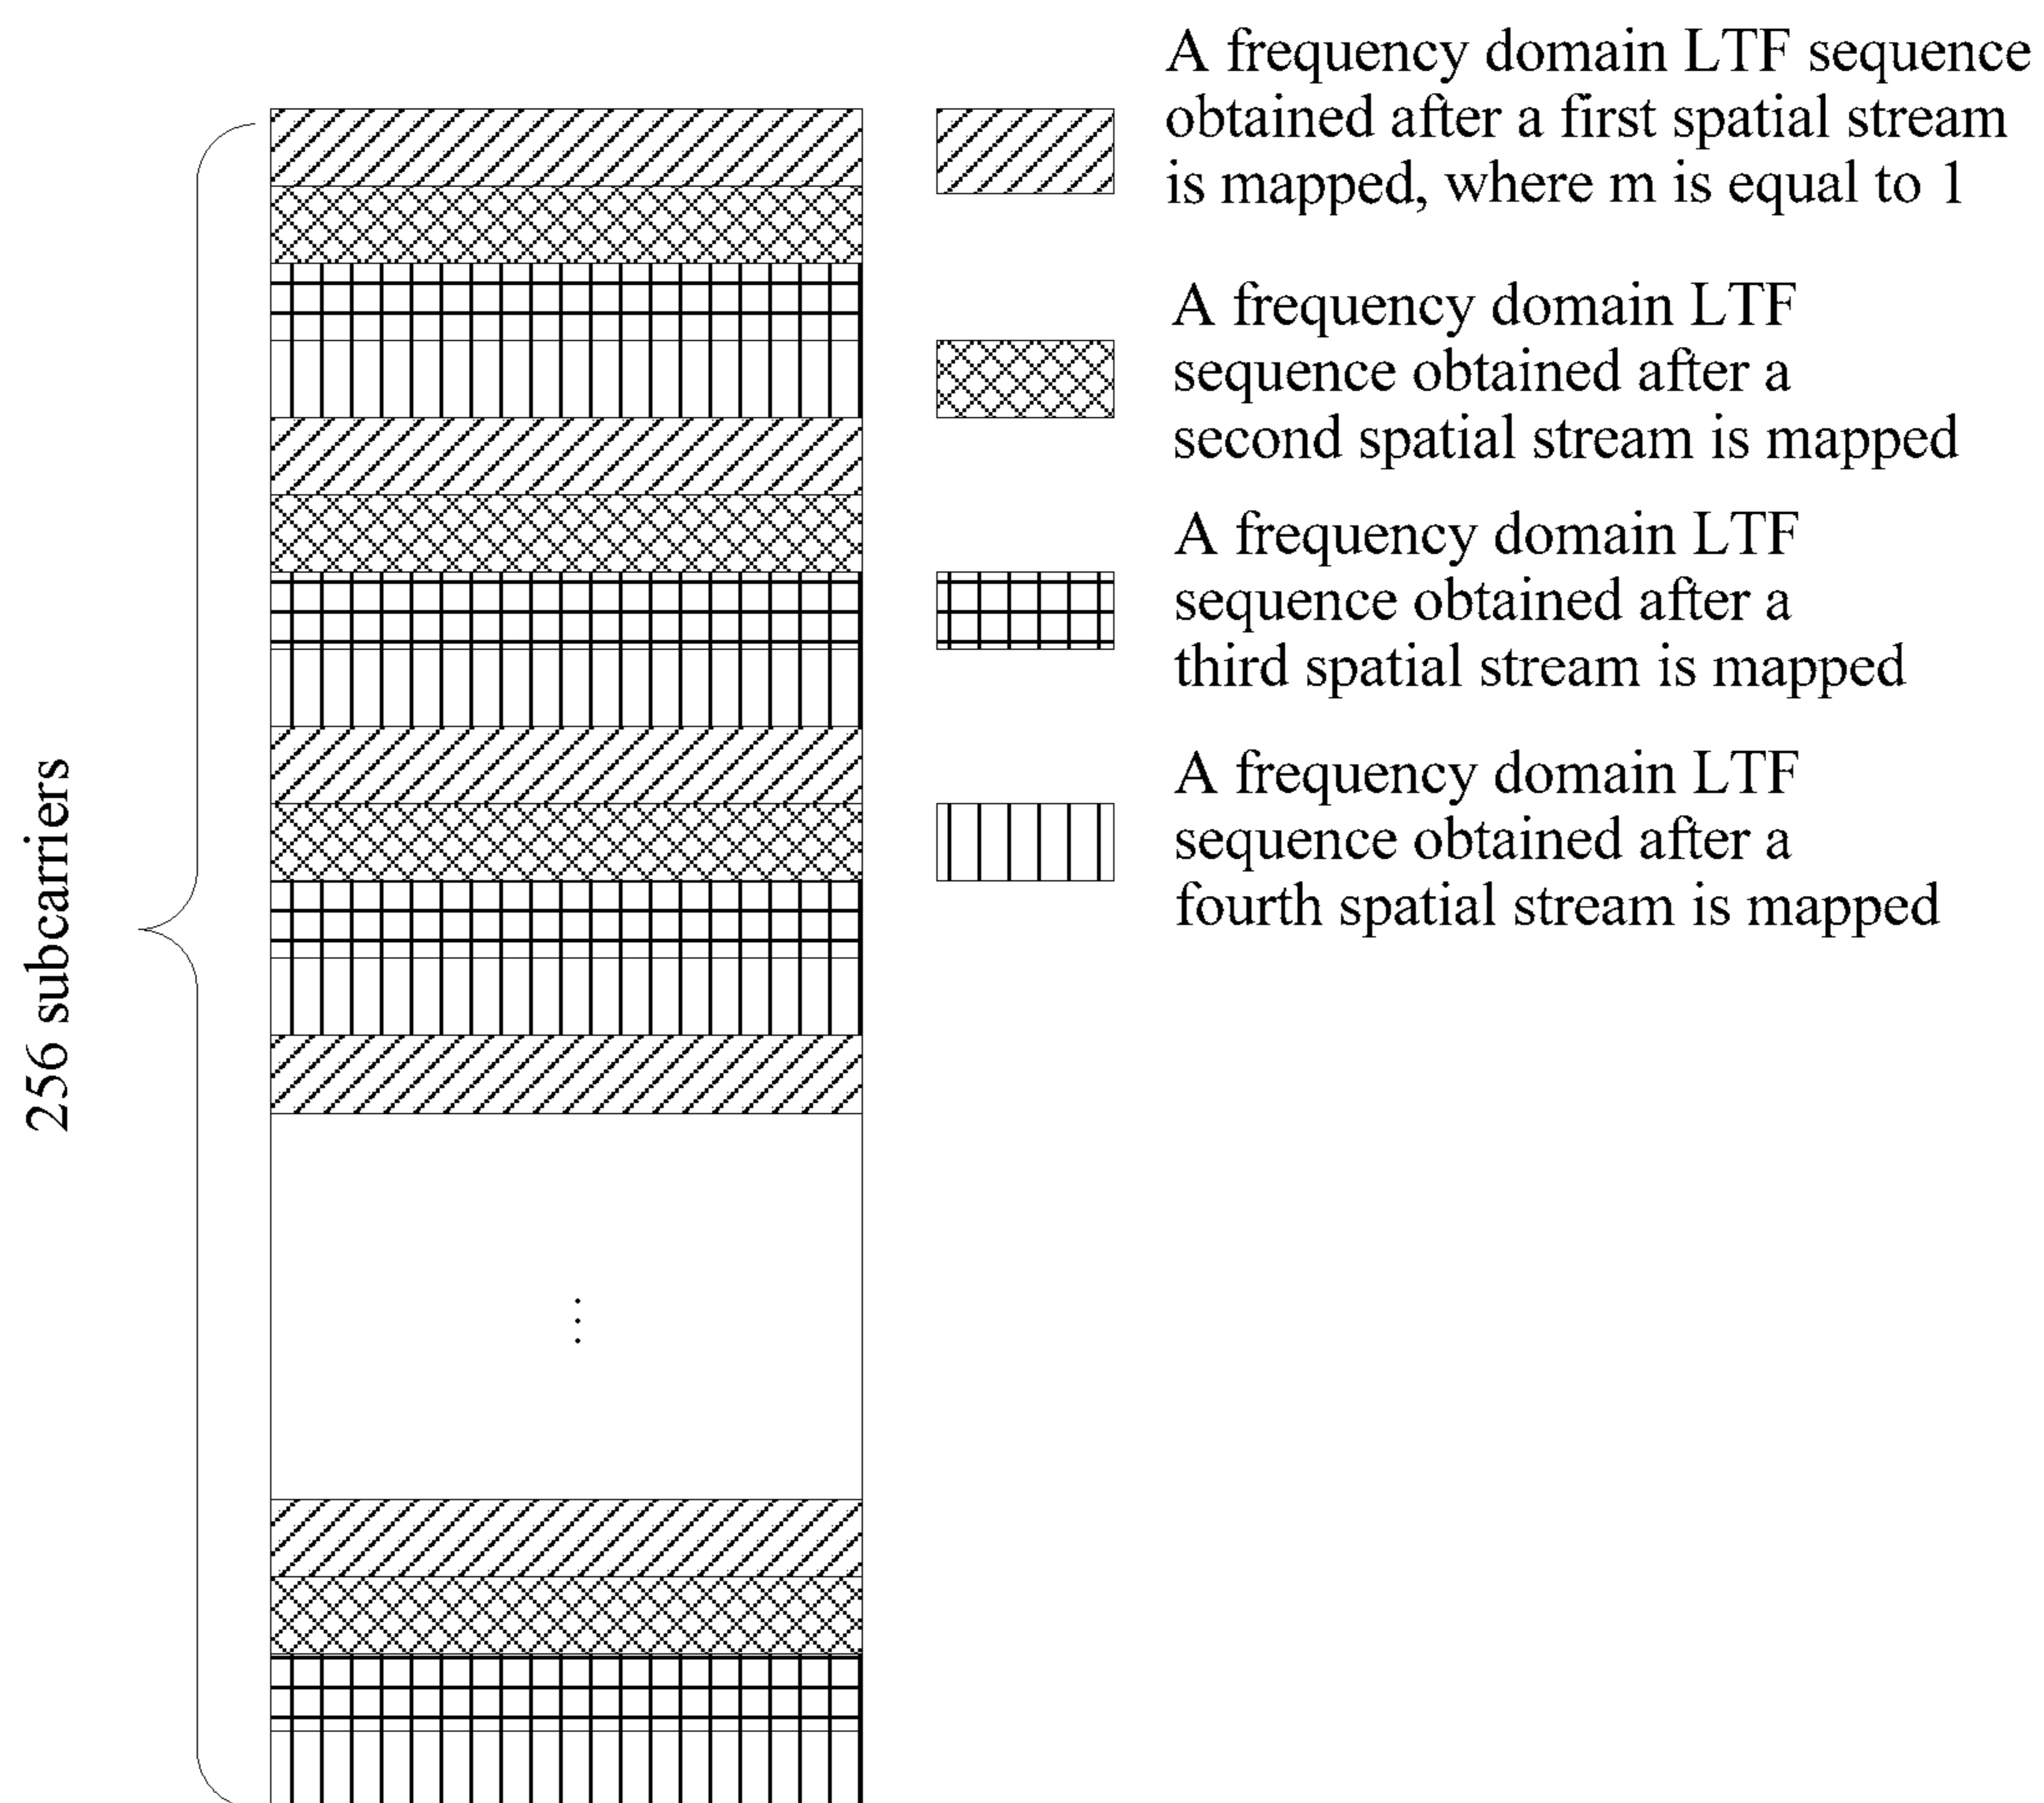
256 subcarriers

⋮

A frequency domain LTF sequence obtained after a first spatial stream is mapped, where m is equal to 1

A frequency domain LTF sequence obtained after a second spatial stream is mapped

A frequency domain LTF sequence obtained after a third spatial stream is mapped

A frequency domain LTF sequence obtained after a fourth spatial stream is mapped